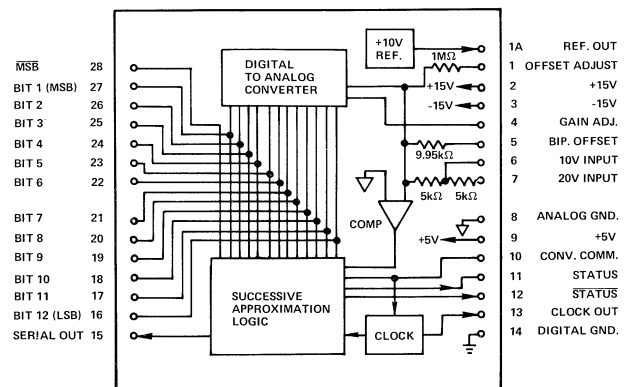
$\overline{MSB}$ 28
BIT 1 (MSB) 27
BIT 2 26
BIT 3 25
BIT 4 24
BIT 5 23
BIT 6 22
BIT 7 21
BIT 8 20
BIT 9 19
BIT 10 18
BIT 11 17
BIT 12 (LSB) 16
SERIAL OUT 15

DIGITAL TO ANALOG CONVERTER

+10V REF.

1MΩ

+15V

-15V

9.95kΩ

5kΩ 5kΩ

COMP

+5V

SUCCESSIVE APPROXIMATION LOGIC

CLOCK

1A REF. OUT
1 OFFSET ADJUST
2 +15V
3 -15V
4 GAIN ADJ.
5 BIP. OFFSET
6 10V INPUT
7 20V INPUT
8 ANALOG GND.
9 +5V
10 CONV. COMM.
11 STATUS
12 $\overline{STATUS}$
13 CLOCK OUT
14 DIGITAL GND.